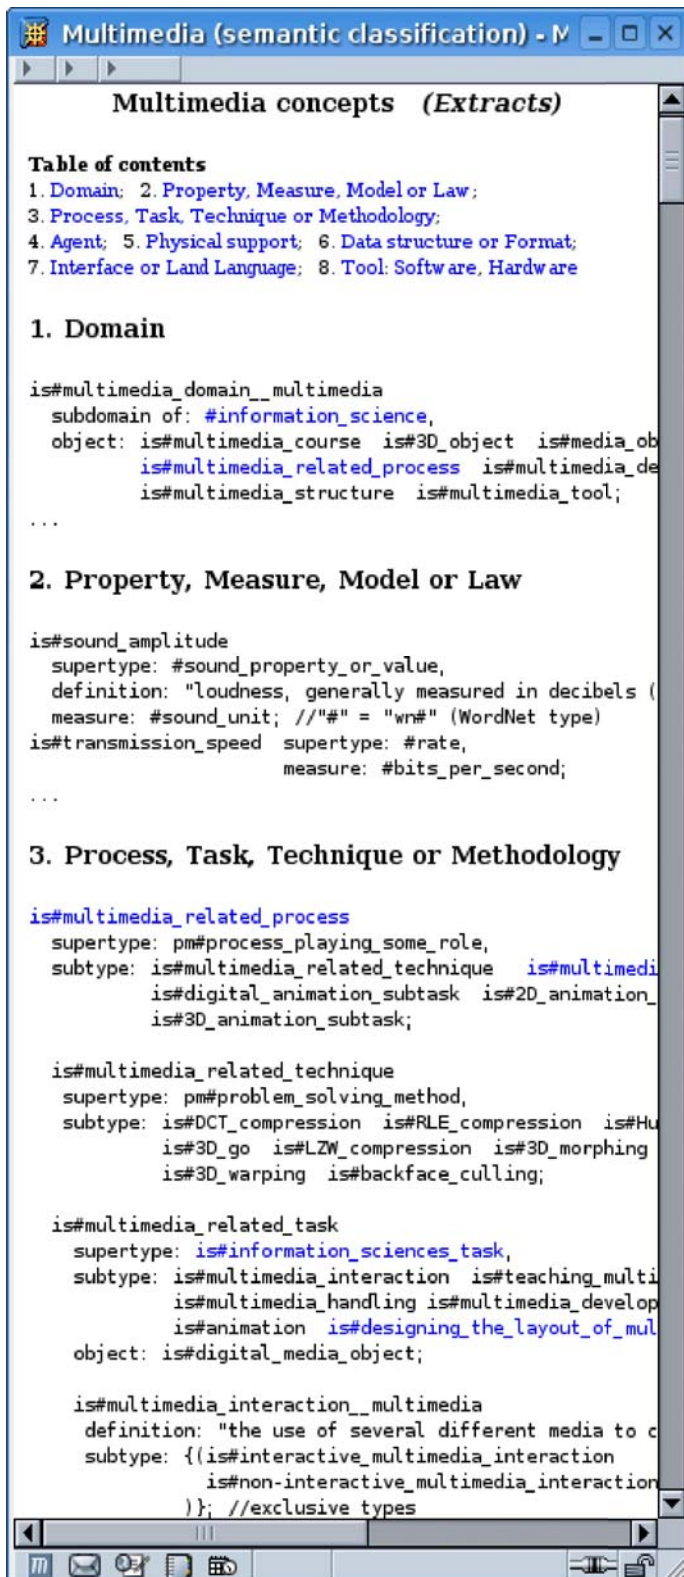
Multimedia (semantic classification) - M

Multimedia concepts (Extracts)

Table of contents
1. Domain; 2. Property, Measure, Model or Law; 3. Process, Task, Technique or Methodology; 4. Agent; 5. Physical support; 6. Data structure or Format; 7. Interface or Land Language; 8. Tool: Software, Hardware

1. Domain

is#multimedia_domain__multimedia
subdomain of: #information_science,
object: is#multimedia_course is#3D_object is#media_ob
is#multimedia_related_process is#multimedia_de
is#multimedia_structure is#multimedia_tool;
...

2. Property, Measure, Model or Law

is#sound_amplitude
supertype: #sound_property_or_value,
definition: "loudness, generally measured in decibels (
measure: #sound_unit; //"#" = "wn#" (WordNet type)
is#transmission_speed supertype: #rate,
measure: #bits_per_second;
...

3. Process, Task, Technique or Methodology

is#multimedia_related_process
supertype: pm#process_playing_some_role,
subtype: is#multimedia_related_technique is#multimedi
is#digital_animation_subtask is#2D_animation_
is#3D_animation_subtask;

is#multimedia_related_technique
supertype: pm#problem_solving_method,
subtype: is#DCT_compression is#RLE_compression is#Hu
is#3D_go is#LZW_compression is#3D_morphing
is#3D_warping is#backface_culling;

is#multimedia_related_task
supertype: is#information_sciences_task,
subtype: is#multimedia_interaction is#teaching_multi
is#multimedia_handling is#multimedia_develop
is#animation is#designing_the_layout_of_mul
object: is#digital_media_object;

is#multimedia_interaction__multimedia
definition: "the use of several different media to c
subtype: {(is#interactive_multimedia_interaction
is#non-interactive_multimedia_interaction
)}; //exclusive types